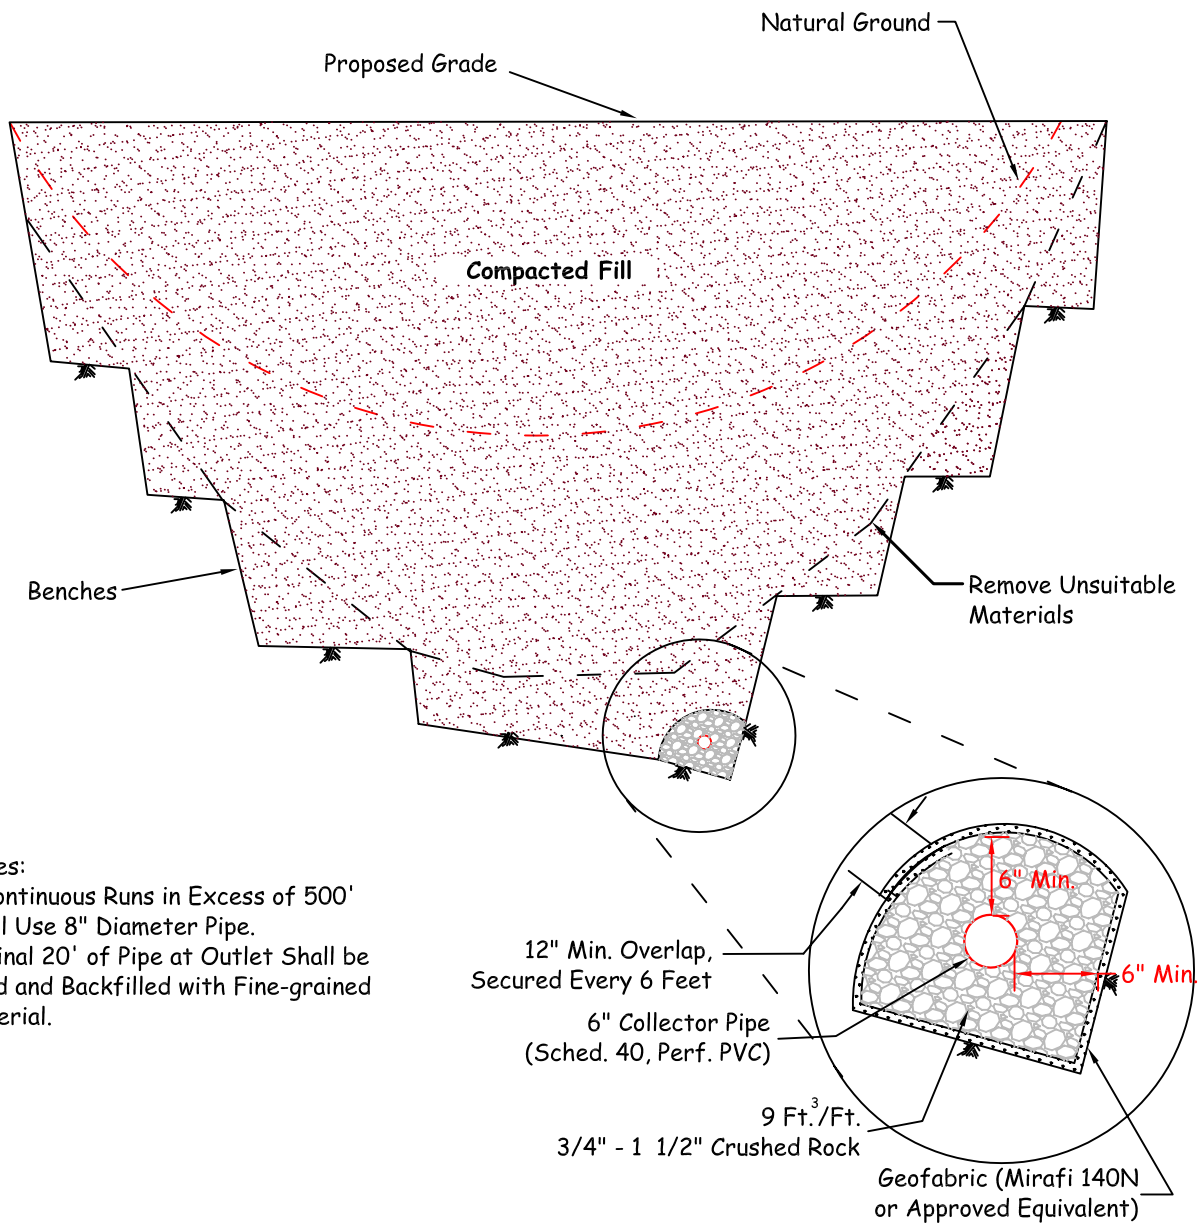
Natural Ground

Proposed Grade

Compacted Fill

Benches

Remove Unsuitable Materials

es:
ontinuous Runs in Excess of 500'
l Use 8" Diameter Pipe.
inal 20' of Pipe at Outlet Shall be
d and Backfilled with Fine-grained
erial.

6" Min.

6" Min.

12" Min. Overlap, Secured Every 6 Feet

6" Collector Pipe (Sched. 40, Perf. PVC)

9 Ft.$^3$/Ft.
3/4" - 1 1/2" Crushed Rock

Geofabric (Mirafi 140N or Approved Equivalent)